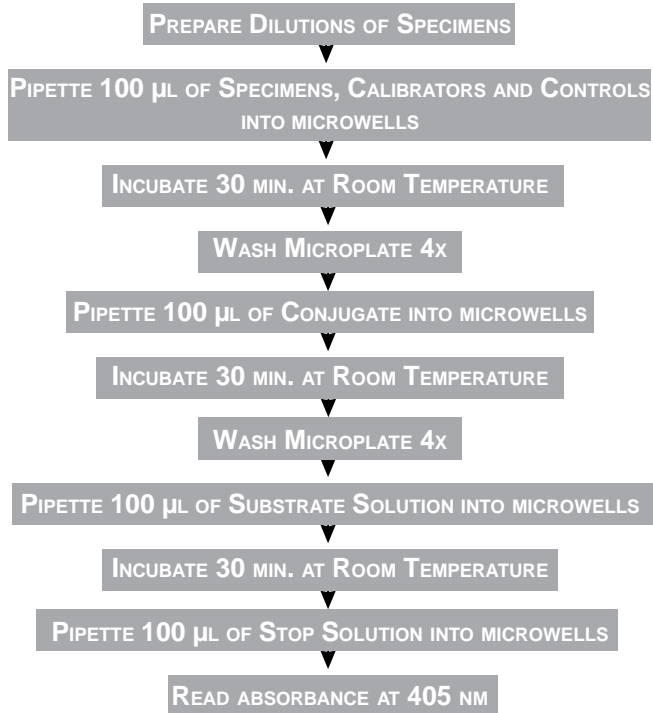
Prepare Dilutions of Specimens

Pipette 100 µl of Specimens, Calibrators and Controls into microwells

Incubate 30 min. at Room Temperature

Wash Microplate 4x

Pipette 100 µl of Conjugate into microwells

Incubate 30 min. at Room Temperature

Wash Microplate 4x

Pipette 100 µl of Substrate Solution into microwells

Incubate 30 min. at Room Temperature

Pipette 100 µl of Stop Solution into microwells

Read absorbance at 405 nm